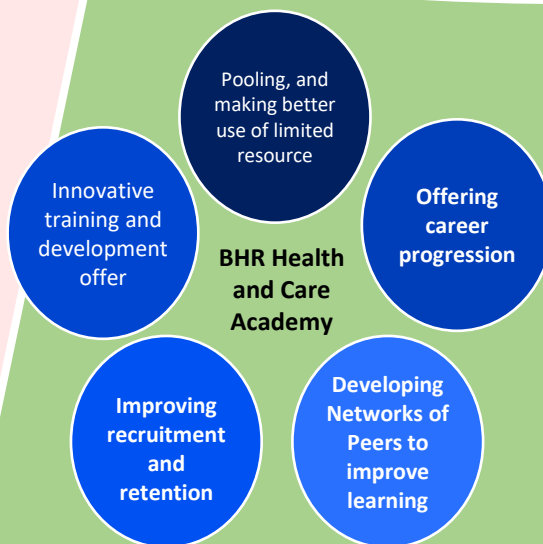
Pooling, and making better use of limited resource

Innovative training and development offer

BHR Health and Care Academy

Offering career progression

Improving recruitment and retention

Developing Networks of Peers to improve learning